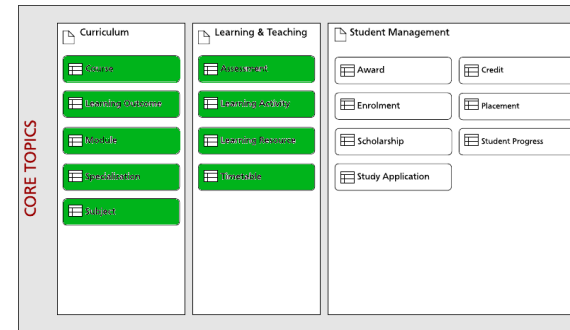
CORE TOPICS

Curriculum

Course

Learning Outcome

Module

Specification

Subject

Learning & Teaching

Assessment

Learning Activity

Learning Resource

Timetable

Student Management

Award

Credit

Enrolment

Placement

Scholarship

Student Progress

Study Application